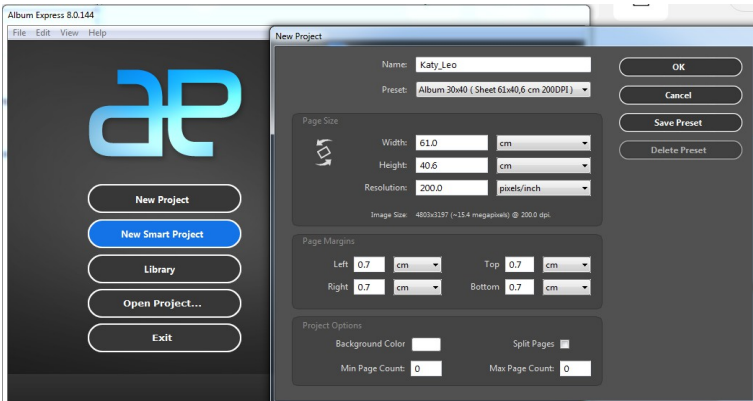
Album Express 8.0.144
File Edit View Help

ae

New Project
New Smart Project
Library
Open Project...
Exit

New Project

Name: Katy_Leo
Preset: Album 30x40 ( Sheet 61x40,6 cm 200DPI )

OK
Cancel
Save Preset
Delete Preset

Page Size
Width: 61.0 cm
Height: 40.6 cm
Resolution: 200.0 pixels/inch
Image Size: 4803x3197 (~15.4 megapixels) @ 200.0 dpi.

Page Margins
Left 0.7 cm
Top 0.7 cm
Right 0.7 cm
Bottom 0.7 cm

Project Options
Background Color
Split Pages
Min Page Count: 0
Max Page Count: 0